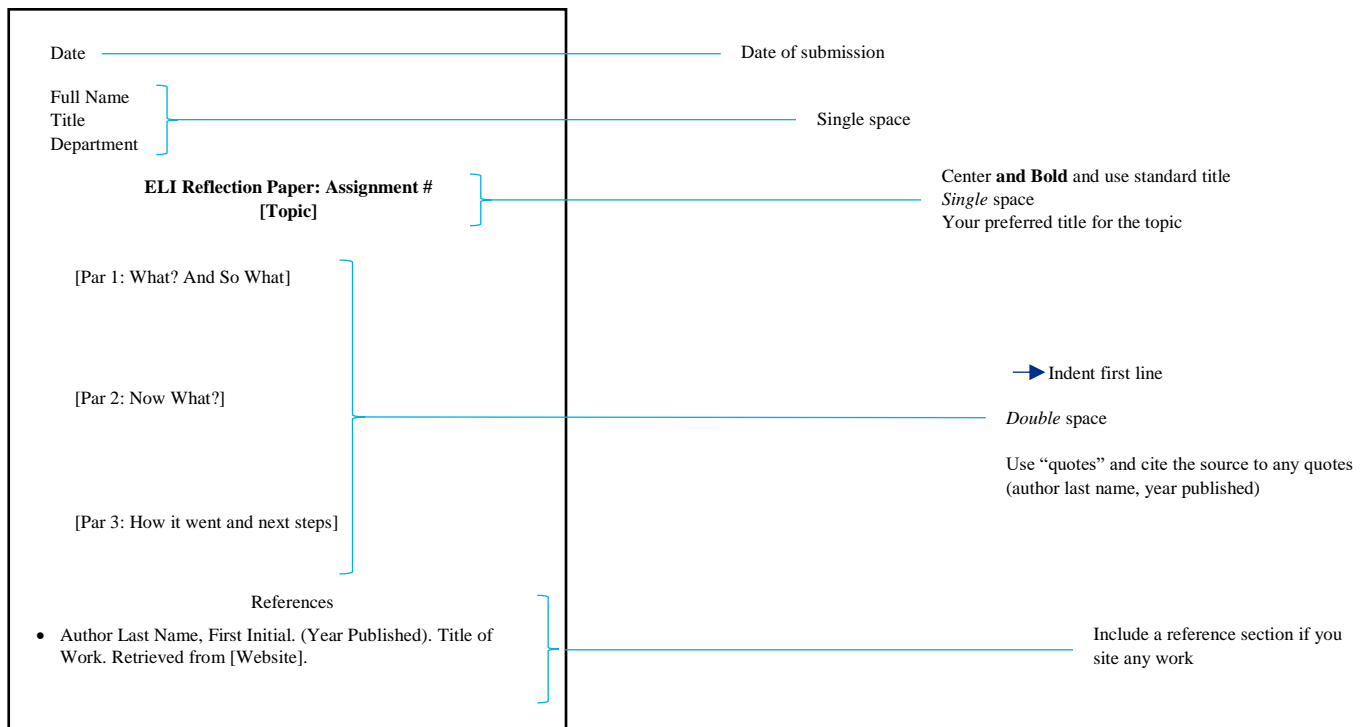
Date

Date of submission

Full Name
Title
Department

Single space

**ELI Reflection Paper: Assignment #**
**[Topic]**

Center **and Bold** and use standard title
*Single* space
Your preferred title for the topic

[Par 1: What? And So What]

[Par 2: Now What?]

[Par 3: How it went and next steps]

Indent first line

*Double* space

Use "quotes" and cite the source to any quotes (author last name, year published)

References

• Author Last Name, First Initial. (Year Published). Title of Work. Retrieved from [Website].

Include a reference section if you site any work